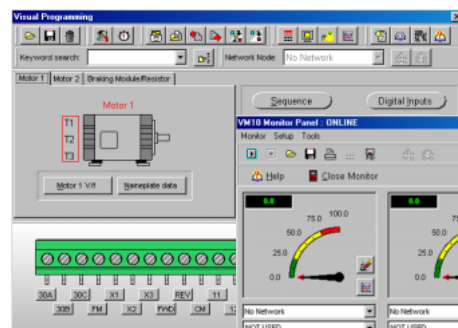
Visual Programming

Keyword search:

Network Node: No Network

Motor 1 | Motor 2 | Braking Module/Resistor

Motor 1

T1
T2
T3

Motor 1 V/f

Nameplate data

Sequence

Digital Inputs

VM10 Monitor Panel : ONLINE

Monitor Setup Tools

Help

Close Monitor

0.0

75.0 100.0
50.0
25.0
0.0

0.0

50.0
25.0
0.0

30A 30C X1 X3 REV 11
30B FM X2 FWD CM 12

No Network
NOT USED

No Network
NOT USED